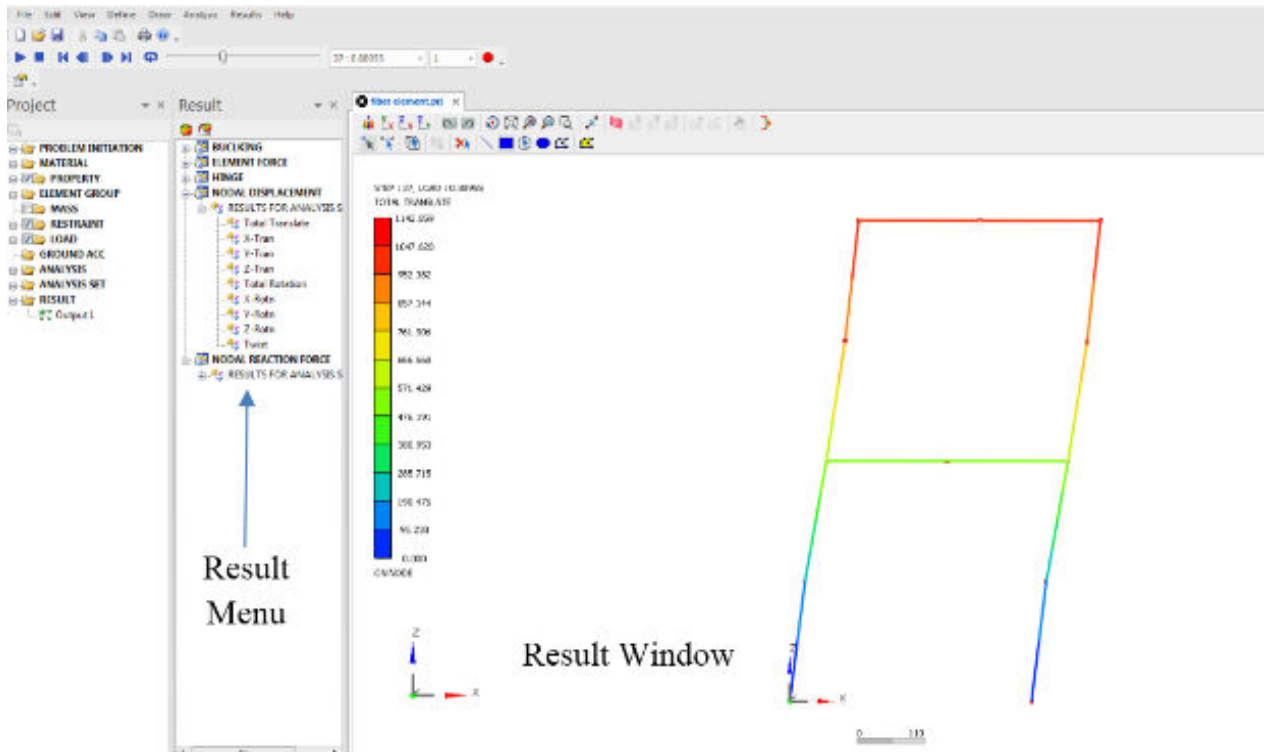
File Edit View Define Draw Analysis Results Help

37 : 0.08055 1

Project

PROBLEM INITIATION
MATERIAL
PROPERTY
ELEMENT GROUP
MASS
RESTRAINT
LOAD
GROUND ACC
ANALYSIS
ANALYSIS SET
RESULT
Output 1

Result

BUCKLING
ELEMENT FORCE
HINGE
NODAL DISPLACEMENT
RESULTS FOR ANALYSIS S
Total Translate
X-Tran
Y-Tran
Z-Tran
Total Rotation
X-Rota
Y-Rota
Z-Rota
Twist
NODAL REACTION FORCE
RESULTS FOR ANALYSIS S

Result Menu

fiber element.pei

STEP 137, LOAD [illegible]
TOTAL TRANSLATE
1142.859
1047.620
952.382
857.144
761.906
666.668
571.429
476.191
380.953
285.715
190.477
95.238
0.000
ON NODE

Result Window

Z
X
0 113